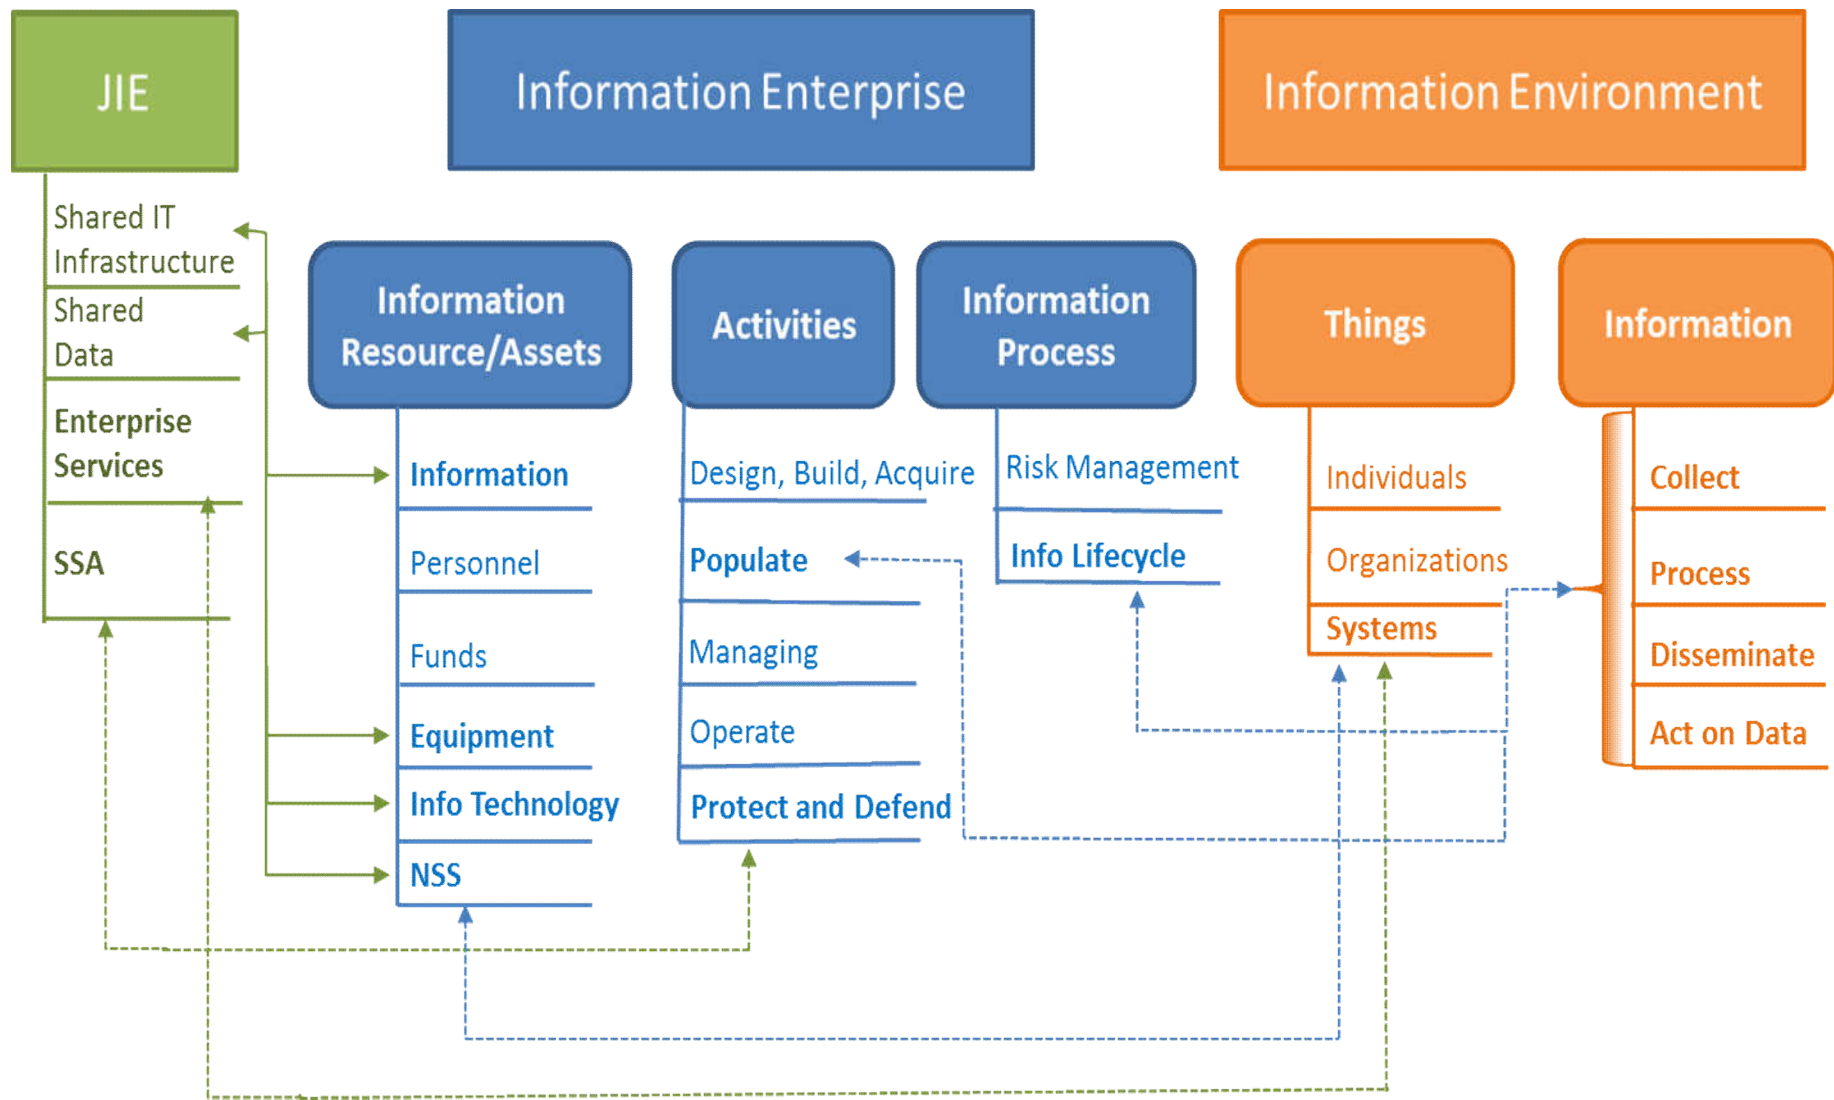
JIE

Information Enterprise

Information Environment

Shared IT Infrastructure

Shared Data

Enterprise Services

SSA

Information Resource/Assets

Information

Personnel

Funds

Equipment

Info Technology

NSS

Activities

Design, Build, Acquire

Populate

Managing

Operate

Protect and Defend

Information Process

Risk Management

Info Lifecycle

Things

Individuals

Organizations

Systems

Information

Collect

Process

Disseminate

Act on Data